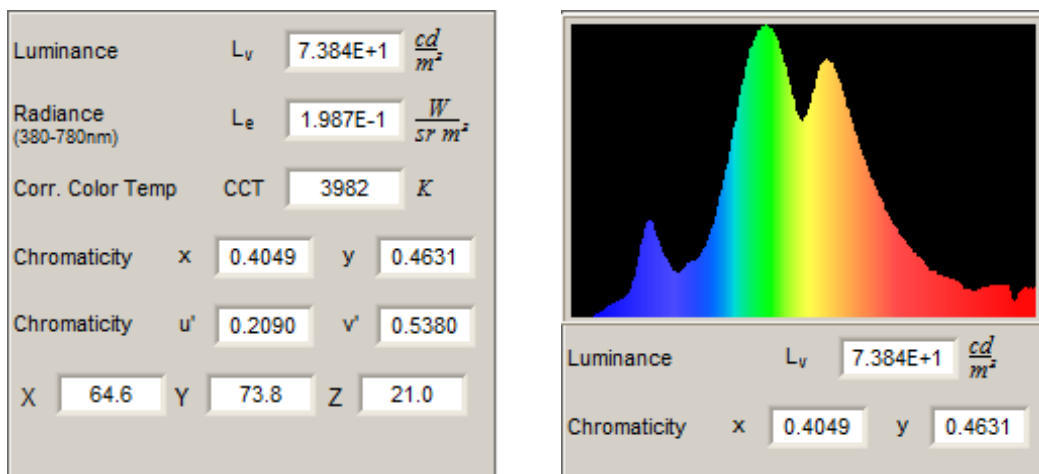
Luminance $L_v$ 7.384E+1 $\frac{cd}{m^2}$

Radiance (380-780nm) $L_e$ 1.987E-1 $\frac{W}{sr\ m^2}$

Corr. Color Temp CCT 3982 $K$

Chromaticity x 0.4049 y 0.4631

Chromaticity u' 0.2090 v' 0.5380

X 64.6 Y 73.8 Z 21.0

Luminance $L_v$ 7.384E+1 $\frac{cd}{m^2}$

Chromaticity x 0.4049 y 0.4631